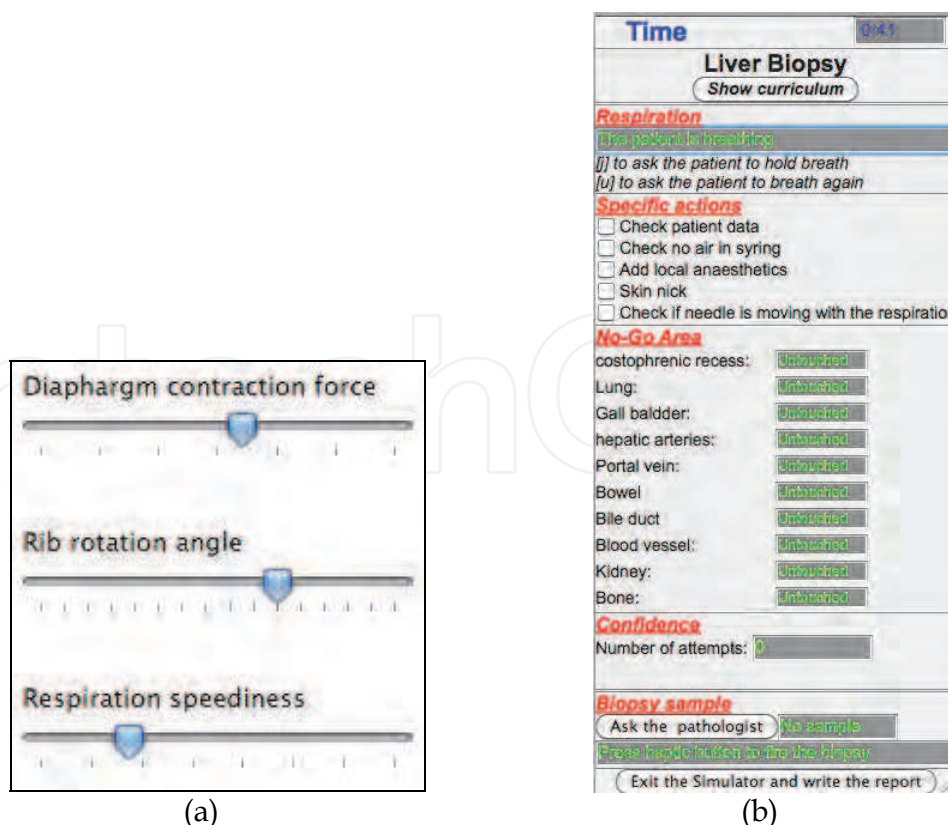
Diaphargm contraction force

Rib rotation angle

Respiration speediness

(a)

Time 0:41

Liver Biopsy

Show curriculum

Respiration

The patient is breathing

[j] to ask the patient to hold breath
[u] to ask the patient to breath again

Specific actions

Check patient data
Check no air in syring
Add local anaesthetics
Skin nick
Check if needle is moving with the respiratio

No-Go Area

| | |
|---|---|
| costophrenic recess: | Untouched |
| Lung: | Untouched |
| Gall baldder: | Untouched |
| hepatic arteries: | Untouched |
| Portal vein: | Untouched |
| Bowel | Untouched |
| Bile duct | Untouched |
| Blood vessel: | Untouched |
| Kidney: | Untouched |
| Bone: | Untouched |

Confidence

Number of attempts: 0

Biopsy sample

Ask the pathologist No sample

Press haptic button to fire the biopsy

Exit the Simulator and write the report

(b)